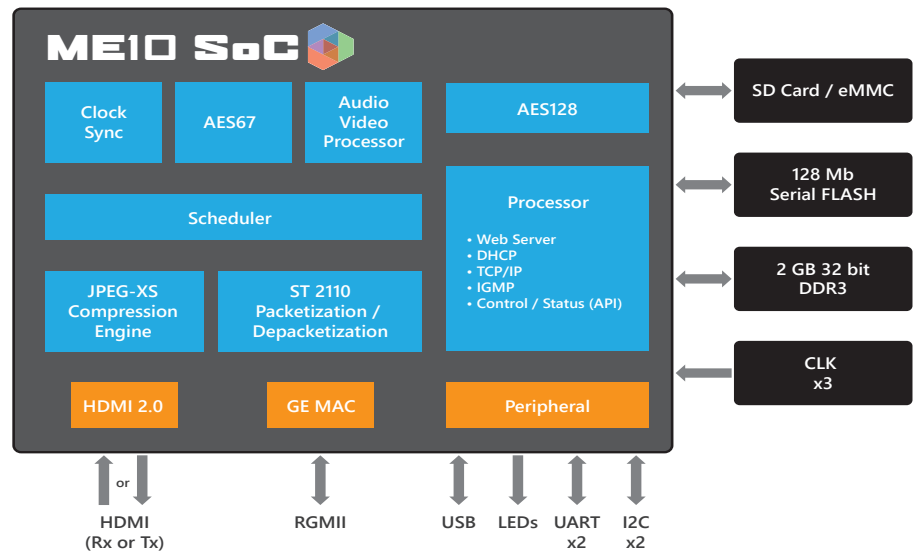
ME10 SoC

Clock Sync

AES67

Audio Video Processor

AES128

Scheduler

Processor

• Web Server
• DHCP
• TCP/IP
• IGMP
• Control / Status (API)

JPEG-XS Compression Engine

ST 2110 Packetization / Depacketization

HDMI 2.0

GE MAC

Peripheral

SD Card / eMMC

128 Mb Serial FLASH

2 GB 32 bit DDR3

CLK x3

or

HDMI (Rx or Tx)

RGMII

USB

LEDs

UART x2

I2C x2